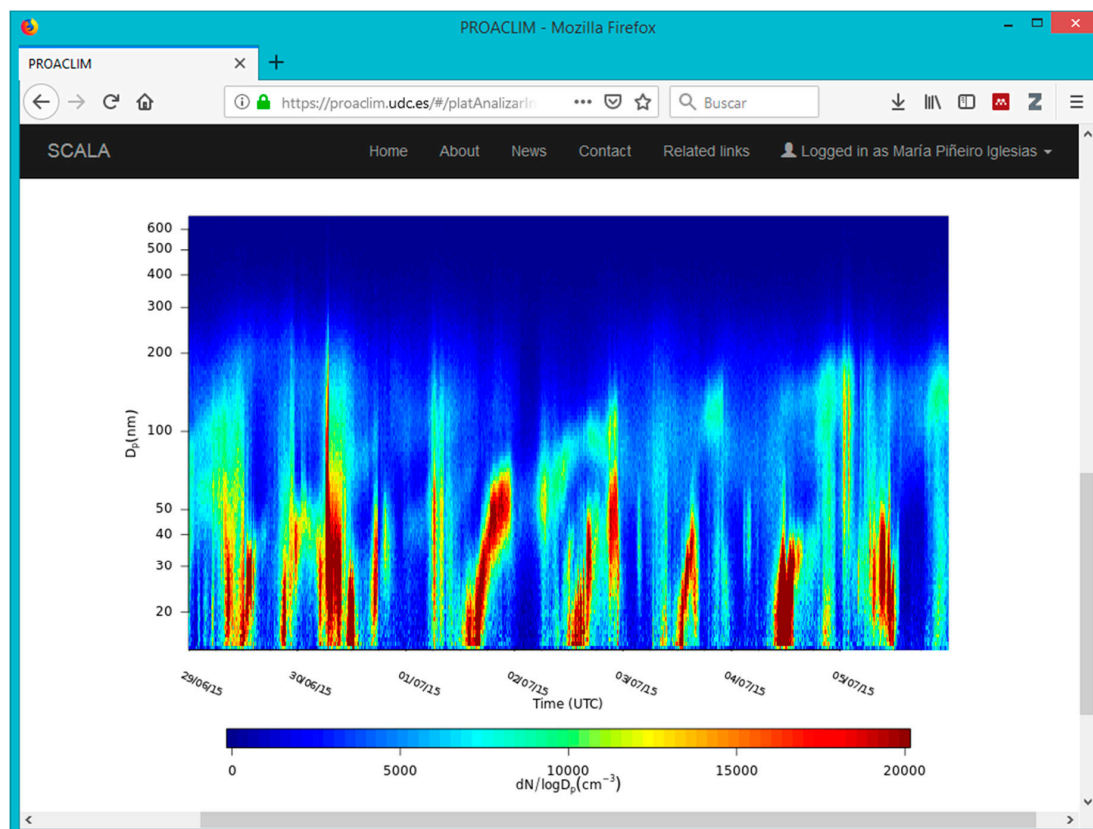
PROACLIM - Mozilla Firefox

PROACLIM ×

https://proaclim.udc.es/#/platAnalizarIn

Buscar

SCALA

Home About News Contact Related links Logged in as María Piñeiro Iglesias

600
500
400
300
200
100
50
40
30
20

$D_p$(nm)

29/06/15 30/06/15 01/07/15 02/07/15 03/07/15 04/07/15 05/07/15

Time (UTC)

0 5000 10000 15000 20000

$dN/logD_p(cm^{-3})$